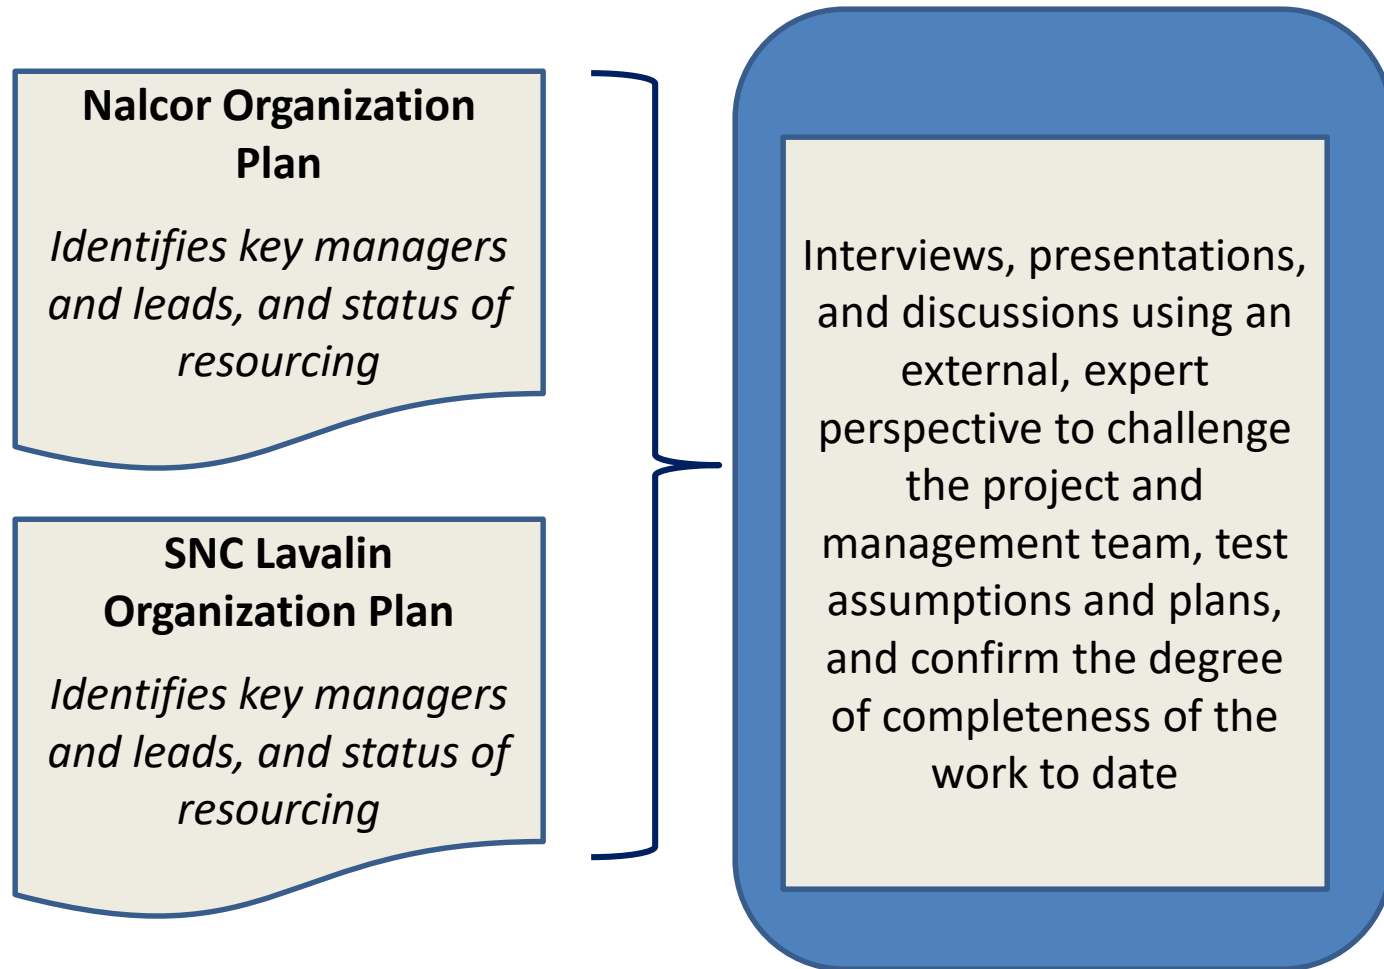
Nalcor Organization Plan

Identifies key managers and leads, and status of resourcing

SNC Lavalin Organization Plan

Identifies key managers and leads, and status of resourcing

Interviews, presentations, and discussions using an external, expert perspective to challenge the project and management team, test assumptions and plans, and confirm the degree of completeness of the work to date